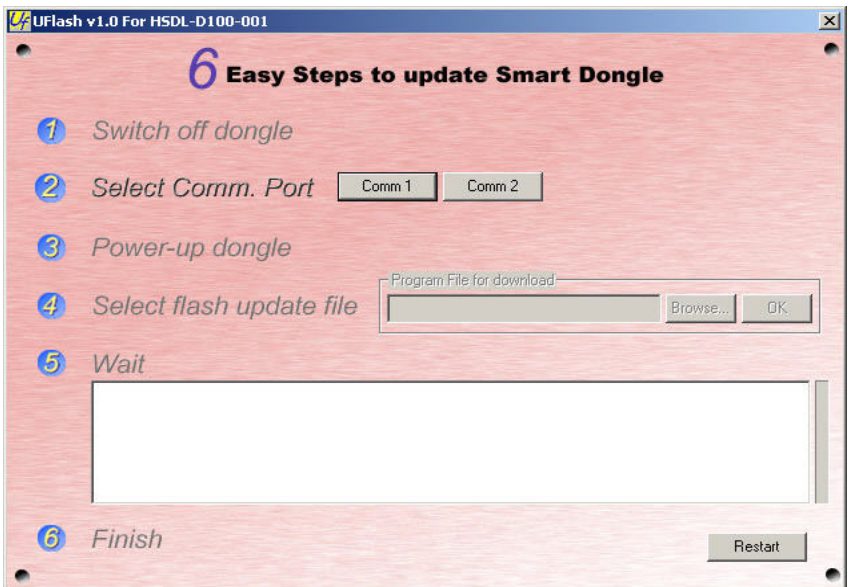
UFlash v1.0 For HSDL-D100-001

6 Easy Steps to update Smart Dongle

1 Switch off dongle

2 Select Comm. Port Comm 1 Comm 2

3 Power-up dongle

4 Select flash update file
Program File for download
Browse... OK

5 Wait

6 Finish

Restart